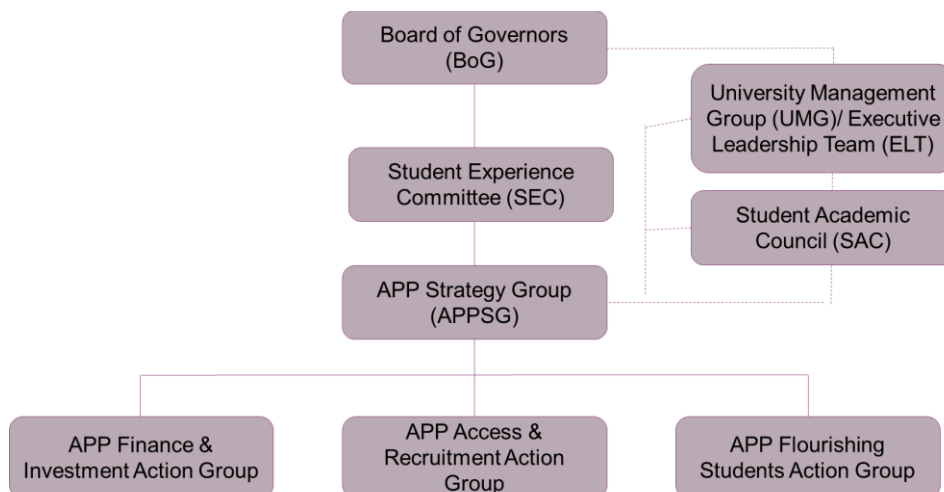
Board of Governors (BoG)

University Management Group (UMG)/ Executive Leadership Team (ELT)

Student Experience Committee (SEC)

Student Academic Council (SAC)

APP Strategy Group (APPSG)

APP Finance & Investment Action Group

APP Access & Recruitment Action Group

APP Flourishing Students Action Group